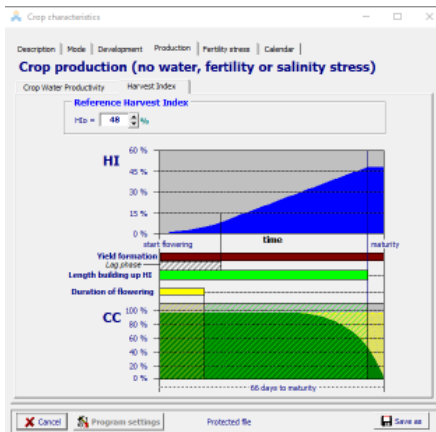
Crop characteristics

Description | Mode | Development | Production | Fertility stress | Calendar

Crop production (no water, fertility or salinity stress)

Crop Water Productivity | Harvest Index

Reference Harvest Index

HIo = 48 %

HI

60 %
45 %
30 %
15 %
0 %

start flowering
time
maturity

Yield formation
Lag phase
Length building up HI
Duration of flowering

CC

100 %
80 %
60 %
40 %
20 %
0 %

66 days to maturity

Cancel
Program settings
Protected file
Save as